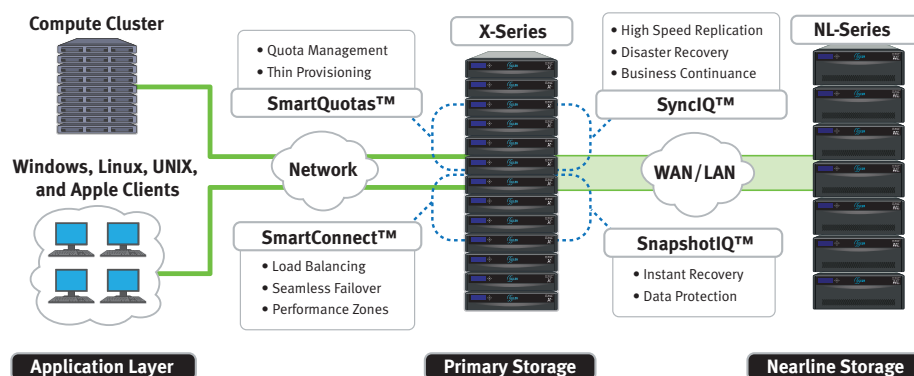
Compute Cluster

Windows, Linux, UNIX, and Apple Clients

• Quota Management
• Thin Provisioning

SmartQuotas™

Network

SmartConnect™

• Load Balancing
• Seamless Failover
• Performance Zones

X-Series

• High Speed Replication
• Disaster Recovery
• Business Continuance

SyncIQ™

WAN/LAN

SnapshotIQ™

• Instant Recovery
• Data Protection

NL-Series

Application Layer

Primary Storage

Nearline Storage